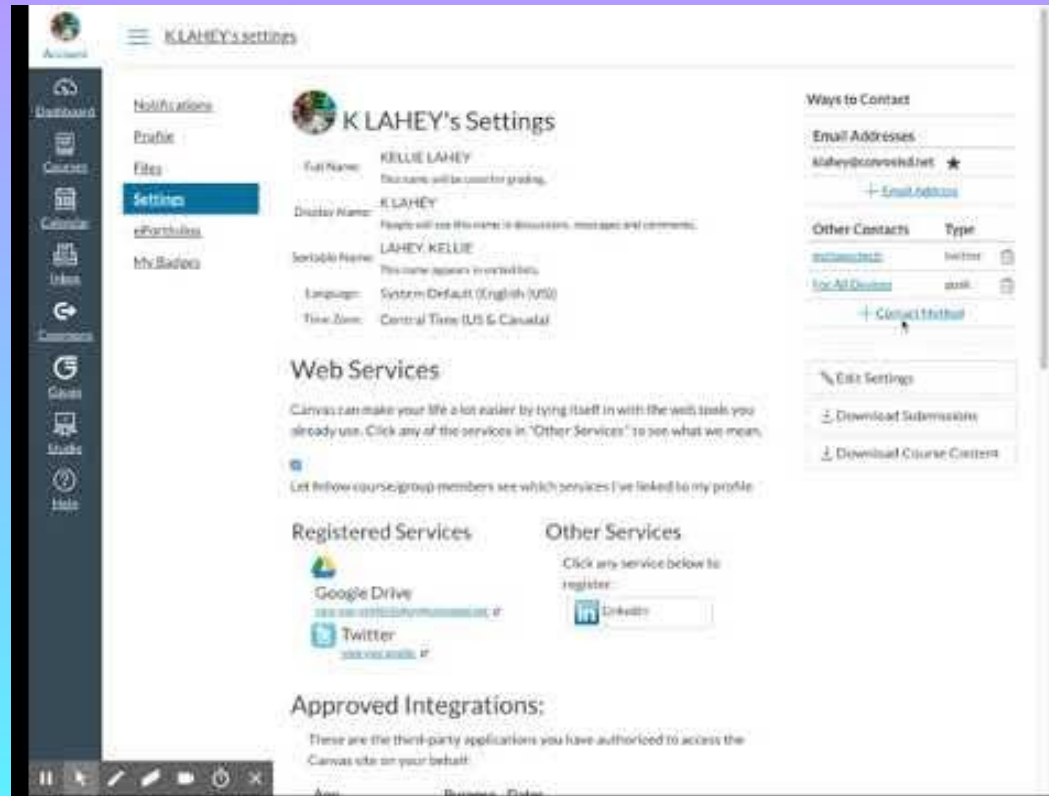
Account

Dashboard

Courses

Calendar

Inbox

Commons

Gauge

Studio

Help

K LAHEY's settings

Notifications

Profile

Files

Settings

ePortfolios

My Badges

K LAHEY's Settings

Full Name: KELLIE LAHEY
This name will be used for grading.

Display Name: K LAHEY
People will see this name in discussions, messages and comments.

Sortable Name: LAHEY, KELLIE
This name appears in sorted lists.

Language: System Default (English (US))

Time Zone: Central Time (US & Canada)

Web Services

Canvas can make your life a lot easier by tying itself in with the web tools you already use. Click any of the services in "Other Services" to see what we mean.

Let fellow course/group members see which services I've linked to my profile

Registered Services

Google Drive
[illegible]

Twitter
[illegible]

Other Services

Click any service below to register:

LinkedIn

Approved Integrations:

These are the third-party applications you have authorized to access the Canvas site on your behalf:

Ways to Contact

Email Addresses

klahey@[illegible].net

+ Email Address

Other Contacts | Type
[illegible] | twitter
For All Devices | push

+ Contact Method

Edit Settings

Download Submissions

Download Course Content